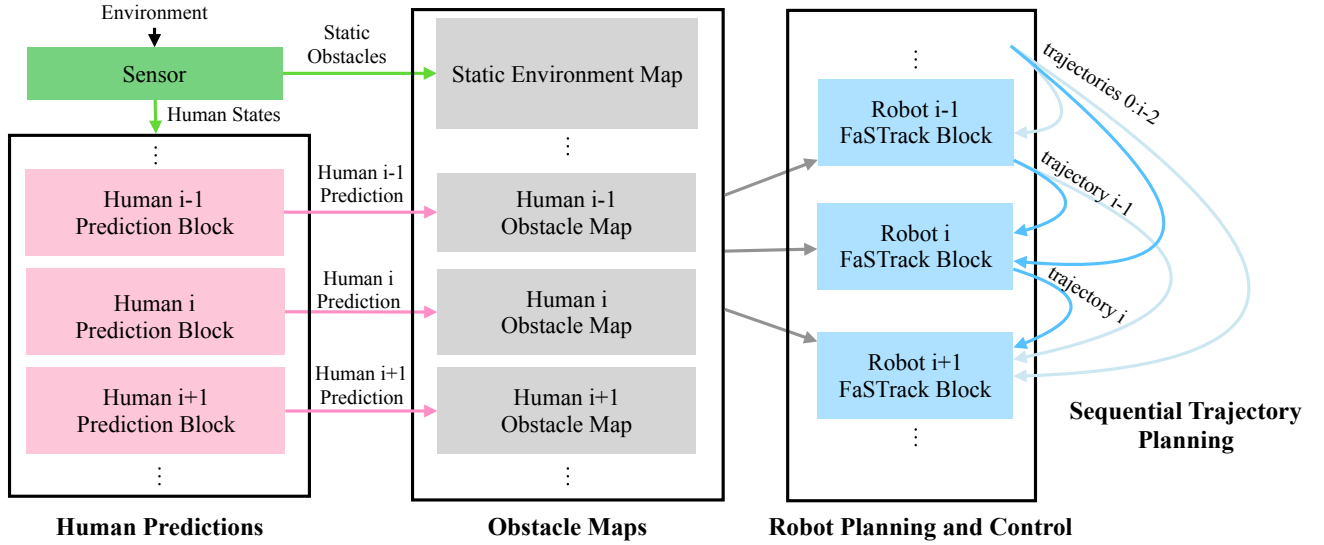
Environment

Sensor

Human States

Static Obstacles

⋮

Human i-1 Prediction Block

Human i Prediction Block

Human i+1 Prediction Block

⋮

Human Predictions

Human i-1 Prediction

Human i Prediction

Human i+1 Prediction

Static Environment Map

⋮

Human i-1 Obstacle Map

Human i Obstacle Map

Human i+1 Obstacle Map

⋮

Obstacle Maps

⋮

Robot i-1 FaSTrack Block

Robot i FaSTrack Block

Robot i+1 FaSTrack Block

⋮

Robot Planning and Control

trajectories 0:i-2

trajectory i-1

trajectory i

Sequential Trajectory Planning